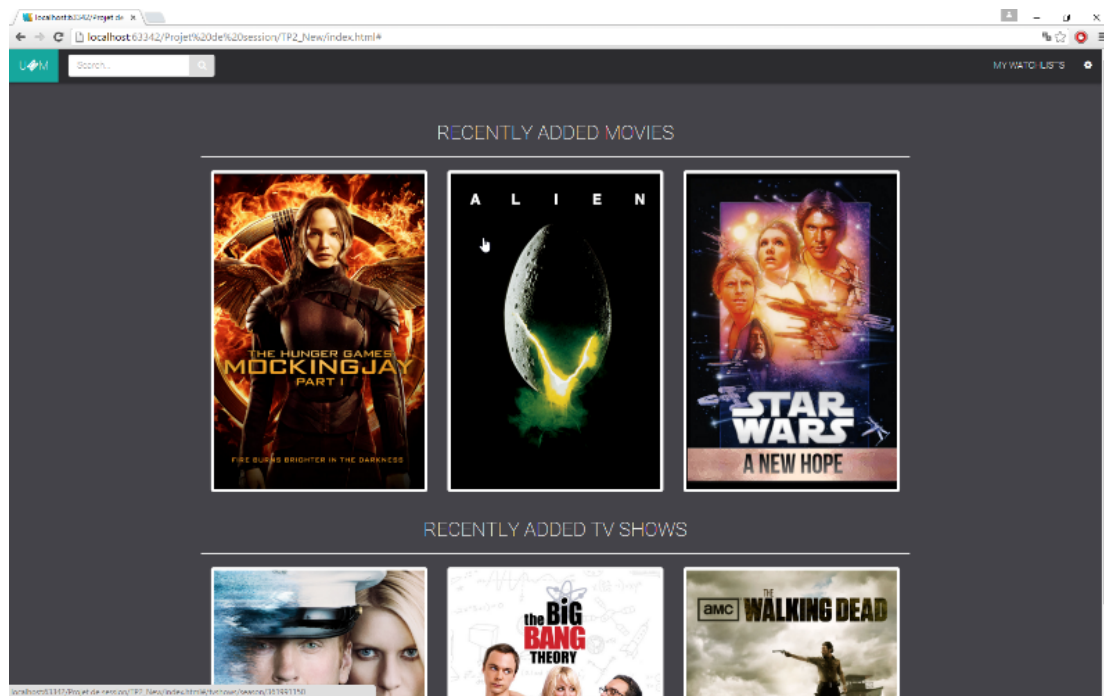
localhost:63342/Projet de ×

localhost:63342/Projet%20de%20session/TP2_New/index.html#

L♥M

Search...

MY WATCHLISTS

RECENTLY ADDED MOVIES

THE HUNGER GAMES
MOCKINGJAY
PART I
FIRE BURNS BRIGHTER IN THE DARKNESS

A L I E N

STAR WARS
A NEW HOPE

RECENTLY ADDED TV SHOWS

the BIG BANG THEORY

amc THE WALKING DEAD

localhost:63342/Projet de session/TP2_New/index.html#/tvshow/season/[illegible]